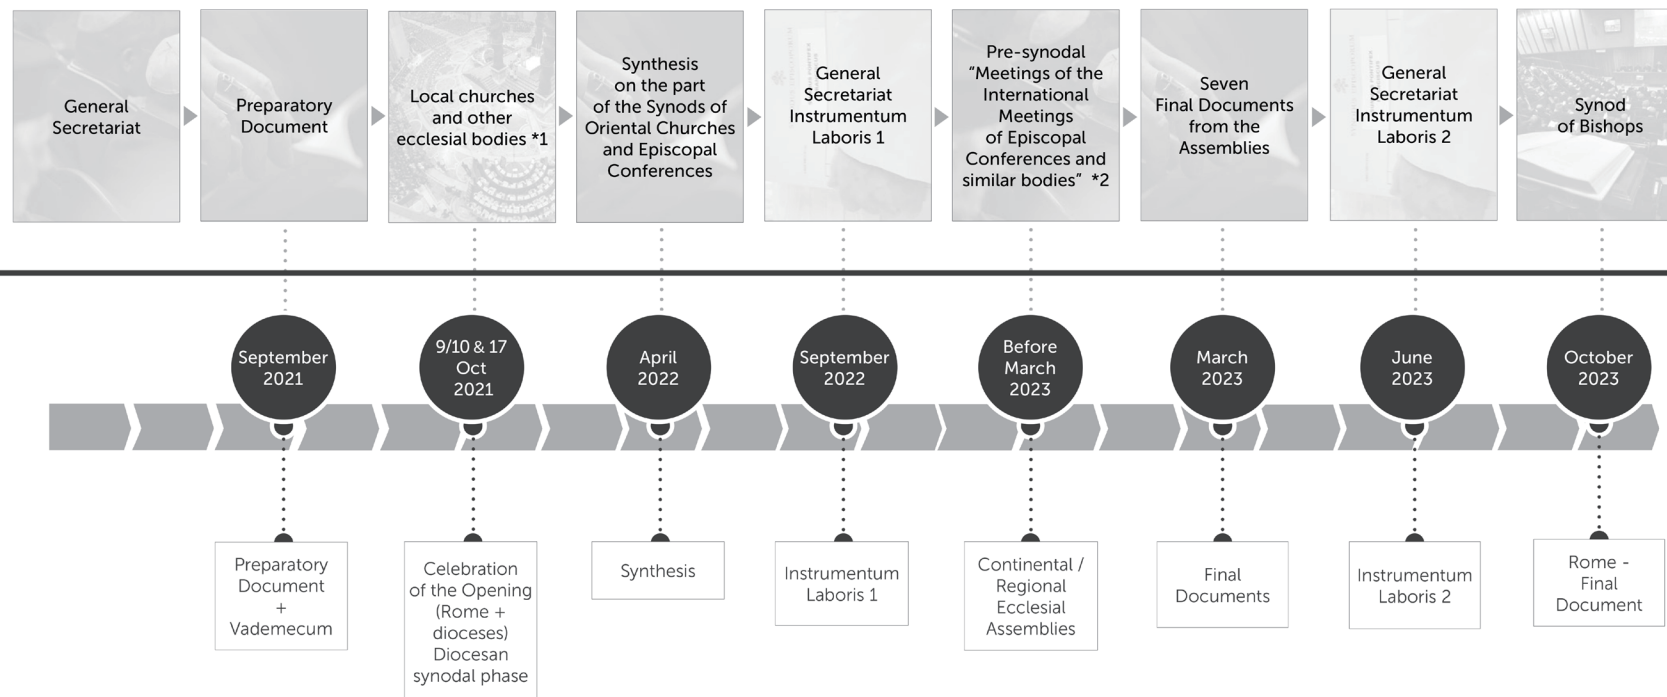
General Secretariat

Preparatory Document

Local churches and other ecclesial bodies *1

Synthesis on the part of the Synods of Oriental Churches and Episcopal Conferences

General Secretariat Instrumentum Laboris 1

Pre-synodal "Meetings of the International Meetings of Episcopal Conferences and similar bodies" *2

Seven Final Documents from the Assemblies

General Secretariat Instrumentum Laboris 2

Synod of Bishops

September 2021

9/10 & 17 Oct 2021

April 2022

September 2022

Before March 2023

March 2023

June 2023

October 2023

Preparatory Document + Vademecum

Celebration of the Opening (Rome + dioceses) Diocesan synodal phase

Synthesis

Instrumentum Laboris 1

Continental / Regional Ecclesial Assemblies

Final Documents

Instrumentum Laboris 2

Rome - Final Document